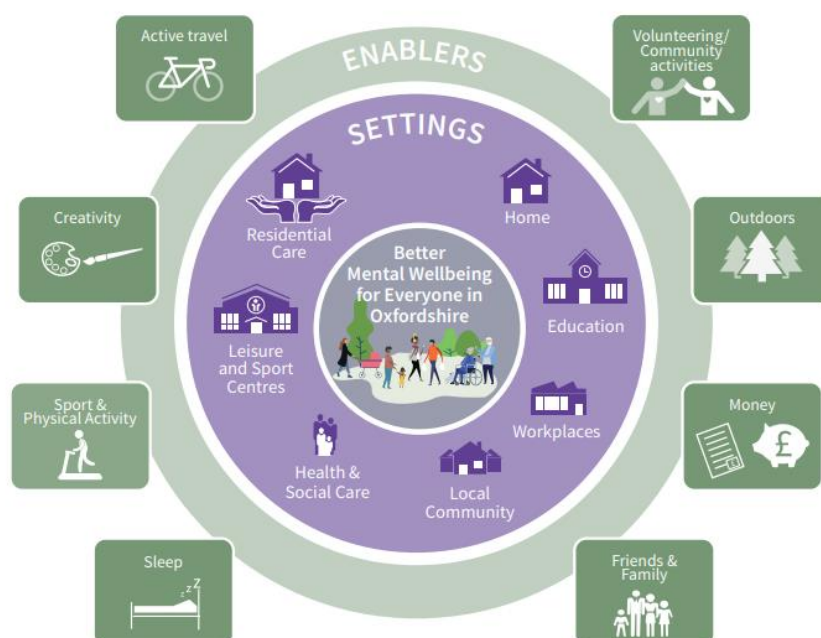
Active travel

ENABLERS

Volunteering/ Community activities

SETTINGS

Creativity

Residential Care

Home

Outdoors

Better Mental Wellbeing for Everyone in Oxfordshire

Education

Leisure and Sport Centres

Sport & Physical Activity

Money

Workplaces

Health & Social Care

Local Community

Sleep

Friends & Family